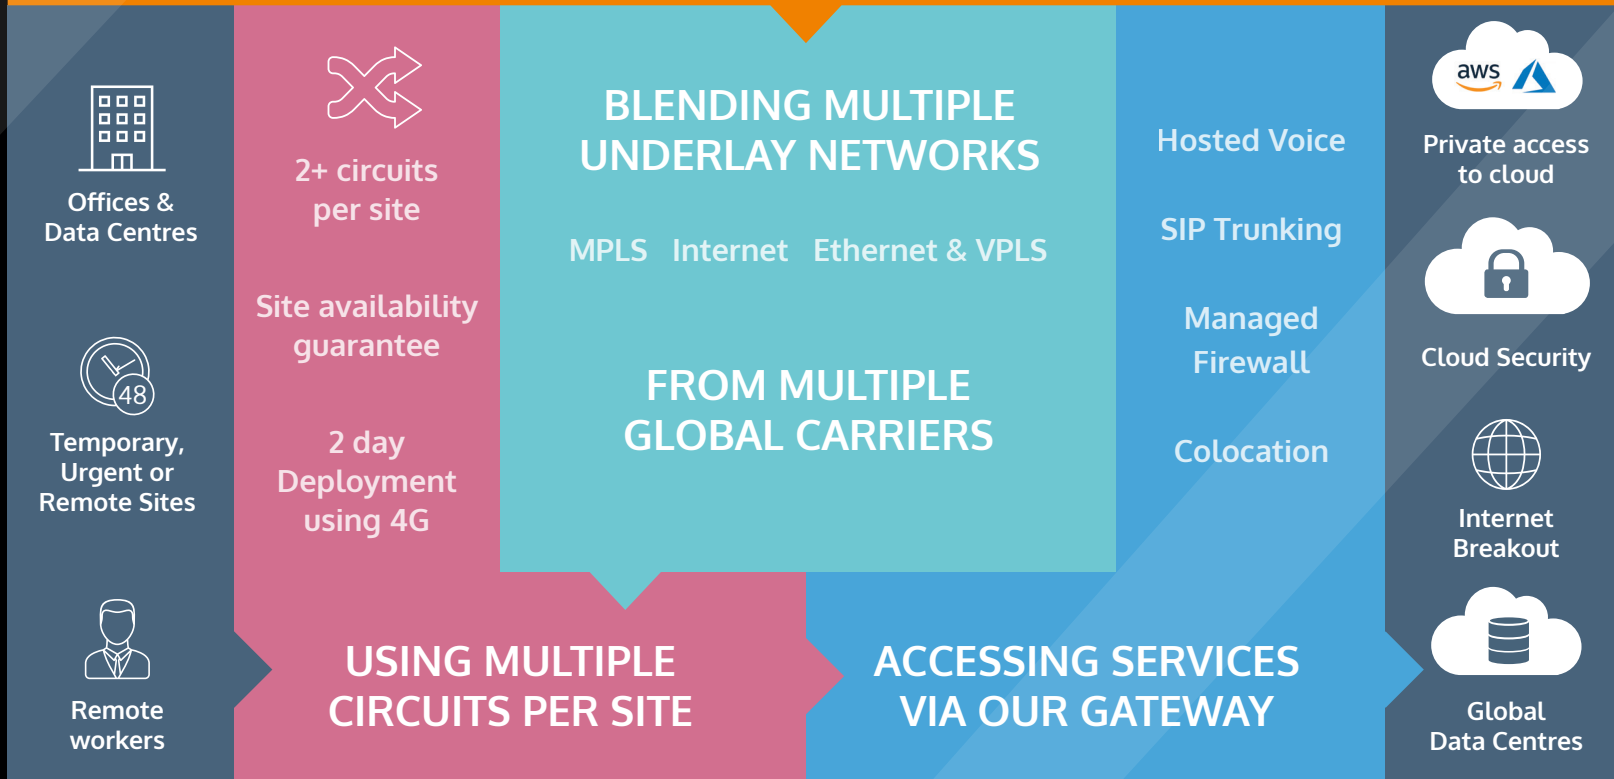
Offices & Data Centres

Temporary, Urgent or Remote Sites

Remote workers

2+ circuits per site

Site availability guarantee

2 day Deployment using 4G

BLENDING MULTIPLE UNDERLAY NETWORKS

MPLS Internet Ethernet & VPLS

FROM MULTIPLE GLOBAL CARRIERS

Hosted Voice

SIP Trunking

Managed Firewall

Colocation

aws

Private access to cloud

Cloud Security

Internet Breakout

Global Data Centres

USING MULTIPLE CIRCUITS PER SITE

ACCESSING SERVICES VIA OUR GATEWAY

48